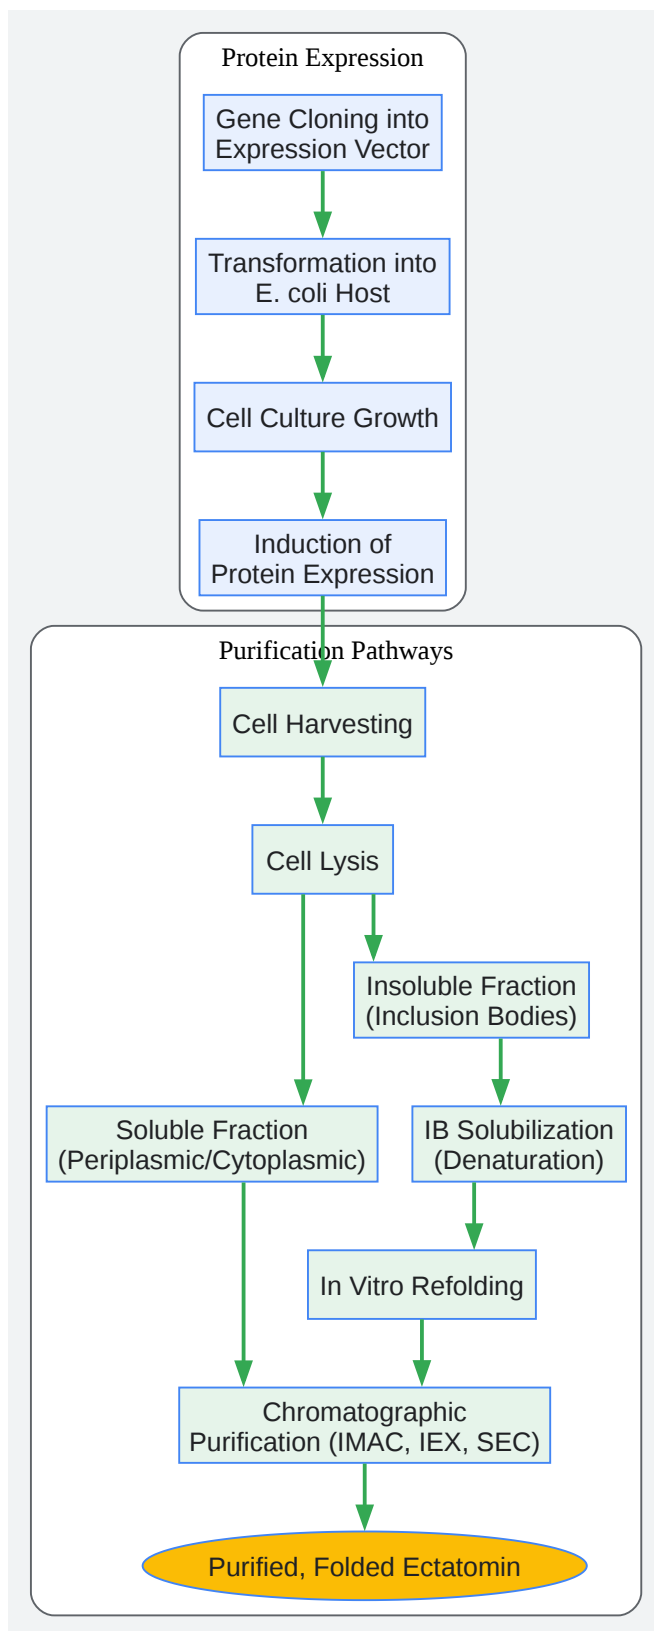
Protein Expression

Gene Cloning into Expression Vector

Transformation into E. coli Host

Cell Culture Growth

Induction of Protein Expression

Purification Pathways

Cell Harvesting

Cell Lysis

Insoluble Fraction (Inclusion Bodies)

Soluble Fraction (Periplasmic/Cytoplasmic)

IB Solubilization (Denaturation)

In Vitro Refolding

Chromatographic Purification (IMAC, IEX, SEC)

Purified, Folded Ectatomin